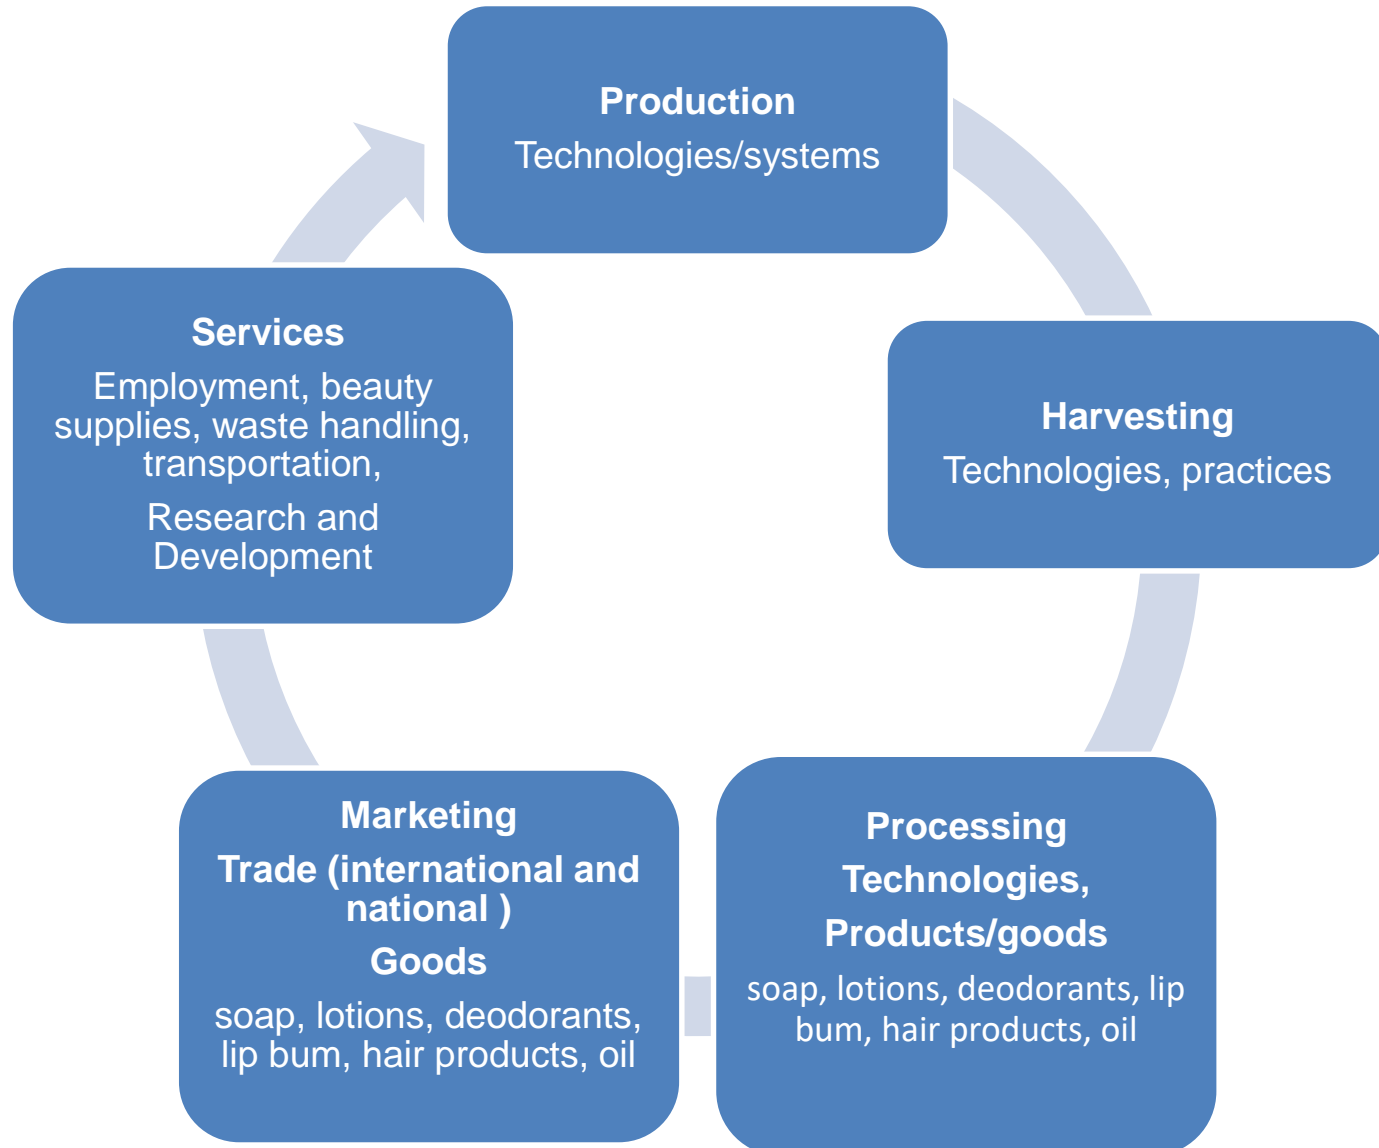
**Production**
Technologies/systems

**Harvesting**
Technologies, practices

**Processing**
**Technologies,**
**Products/goods**
soap, lotions, deodorants, lip bum, hair products, oil

**Marketing**
**Trade (international and national )**
**Goods**
soap, lotions, deodorants, lip bum, hair products, oil

**Services**
Employment, beauty supplies, waste handling, transportation,
Research and Development